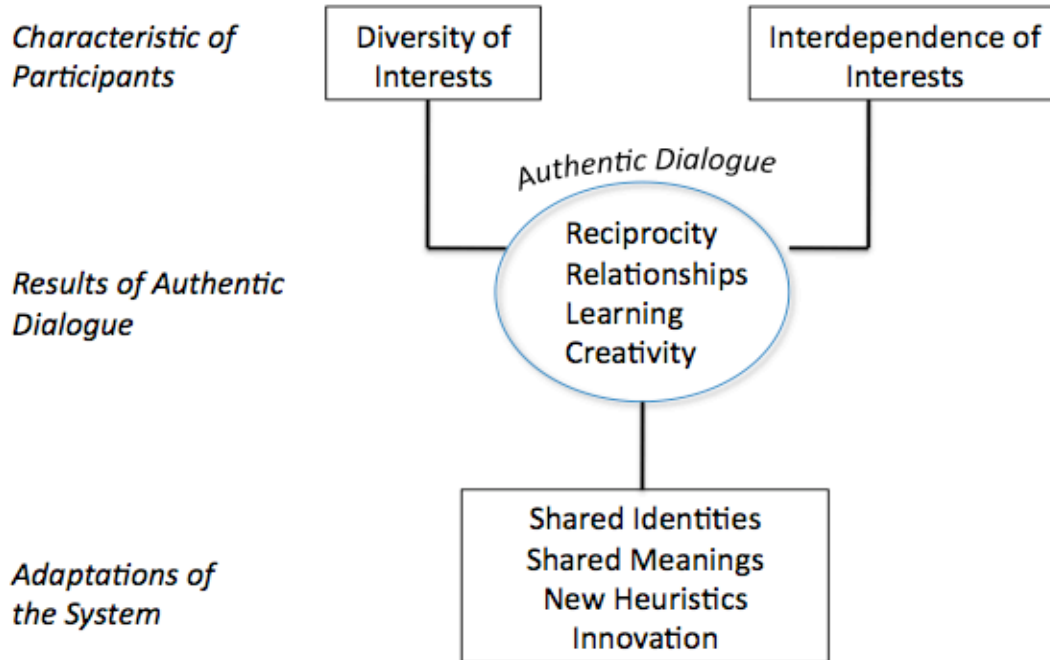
Characteristic of Participants

Diversity of Interests

Interdependence of Interests

Authentic Dialogue

Results of Authentic Dialogue

Reciprocity
Relationships
Learning
Creativity

Adaptations of the System

Shared Identities
Shared Meanings
New Heuristics
Innovation